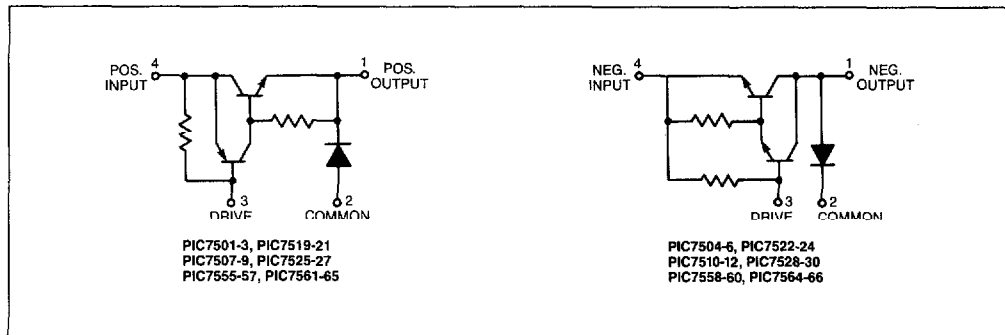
POS. INPUT 4

1 POS. OUTPUT

3 DRIVE

2 COMMON

PIC7501-3, PIC7519-21
PIC7507-9, PIC7525-27
PIC7555-57, PIC7561-65

NEG. INPUT 4

1 NEG. OUTPUT

3 DRIVE

2 COMMON

PIC7504-6, PIC7522-24
PIC7510-12, PIC7528-30
PIC7558-60, PIC7564-66